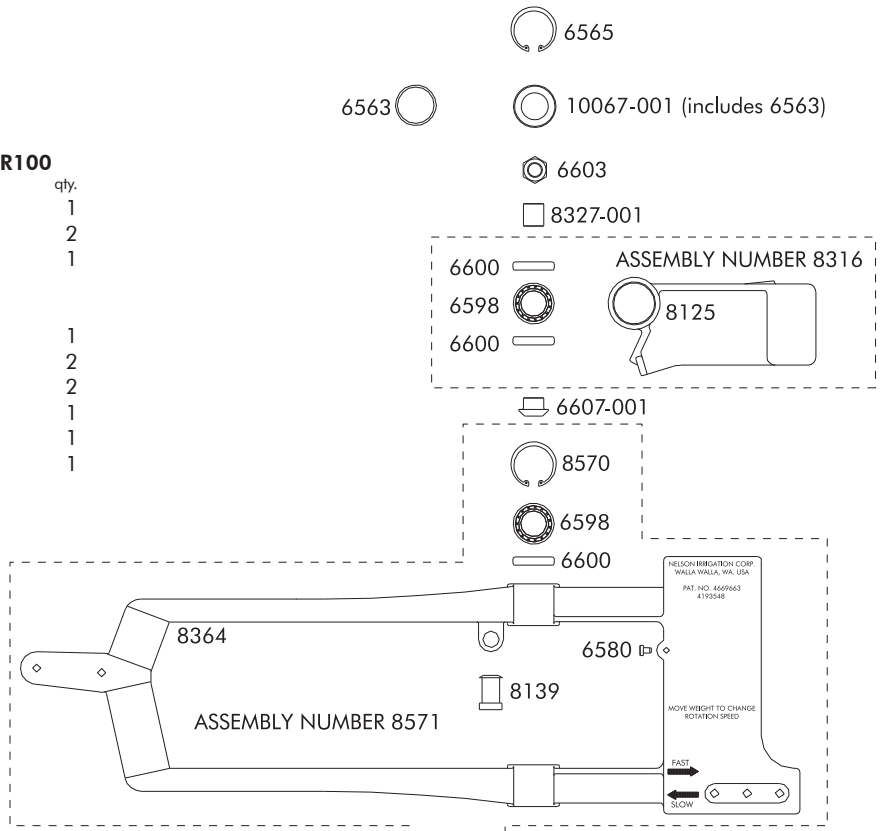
6565

6563

10067-001 (includes 6563)

R100
qty.
1
2
1

1
2
2
1
1
1

6603

8327-001

ASSEMBLY NUMBER 8316

6600

6598

8125

6600

6607-001

8570

6598

6600

NELSON IRRIGATION CORP.
WALLA WALLA, WA. USA

PAT. NO. 4669663
4193548

8364

6580

8139

ASSEMBLY NUMBER 8571

MOVE WEIGHT TO CHANGE ROTATION SPEED

FAST

SLOW